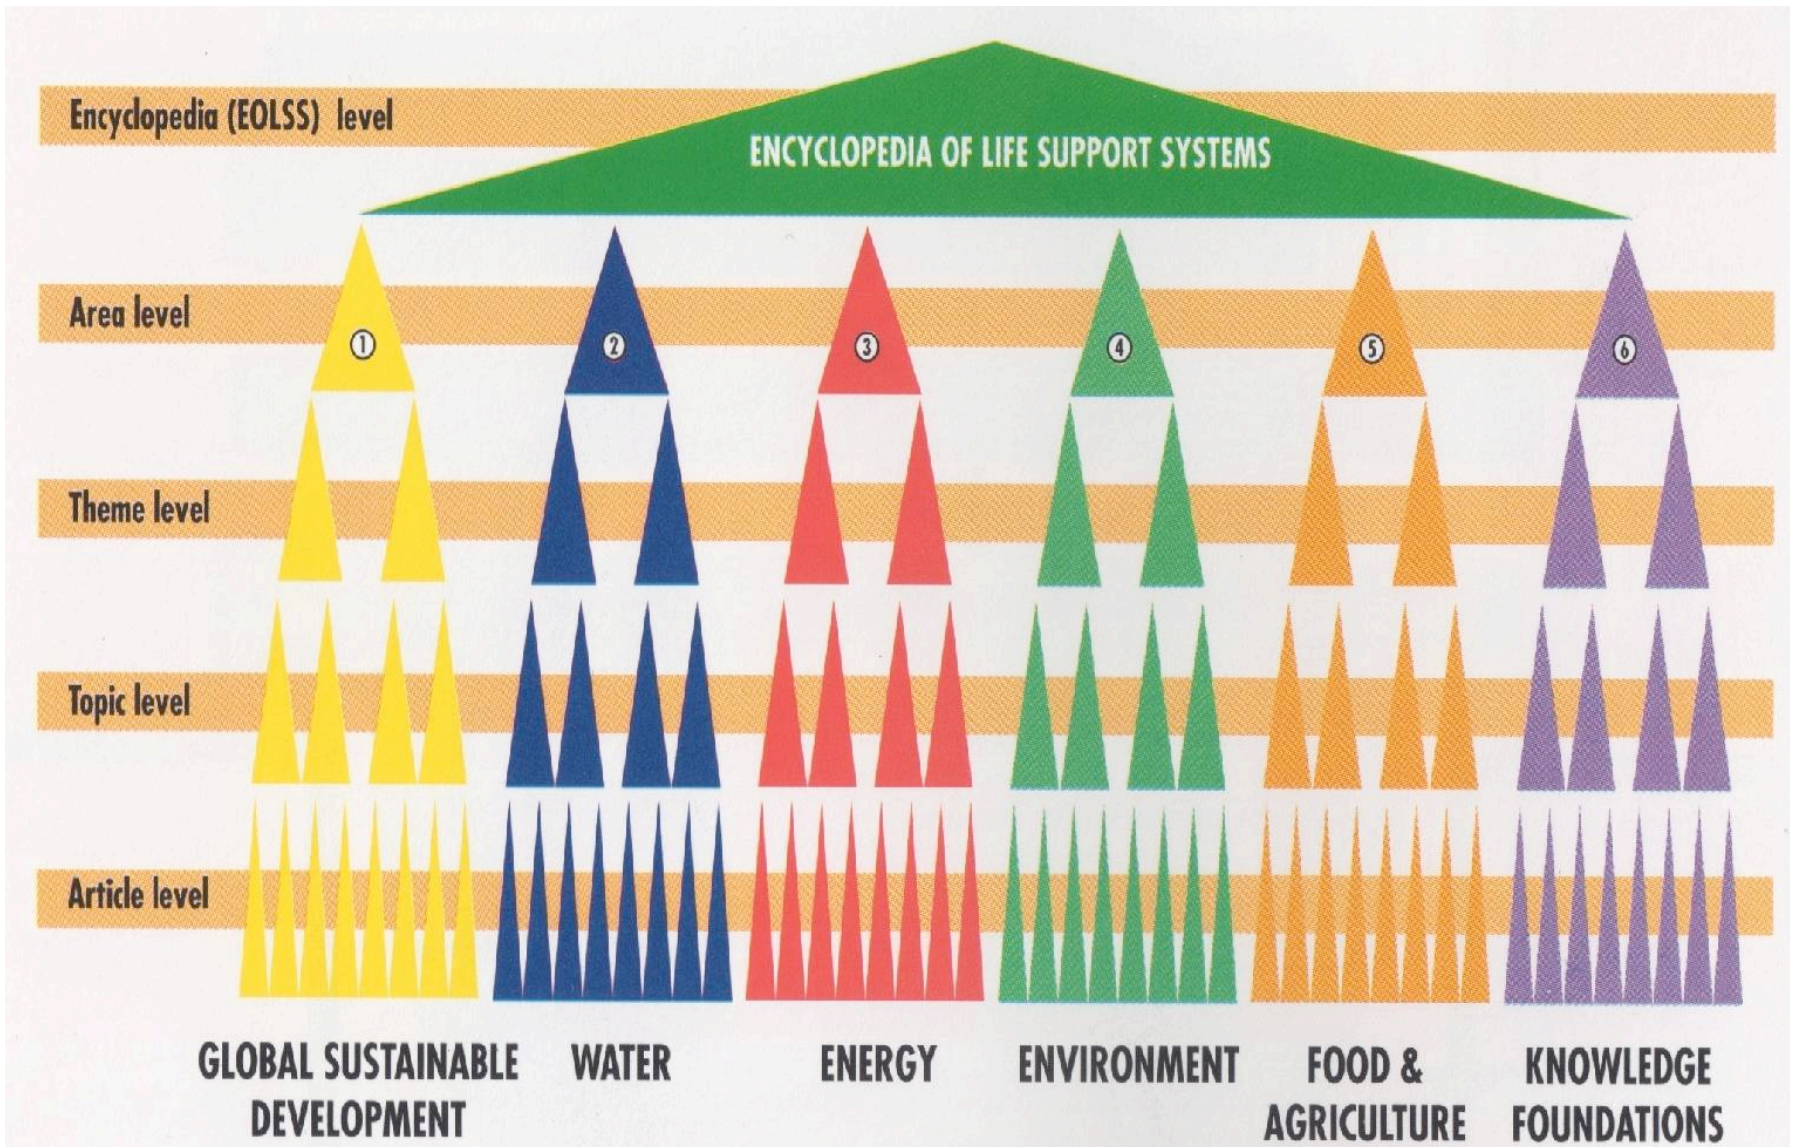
Encyclopedia (EOLSS) level

ENCYCLOPEDIA OF LIFE SUPPORT SYSTEMS

Area level

① ② ③ ④ ⑤ ⑥

Theme level

Topic level

Article level

GLOBAL SUSTAINABLE DEVELOPMENT

WATER

ENERGY

ENVIRONMENT

FOOD & AGRICULTURE

KNOWLEDGE FOUNDATIONS